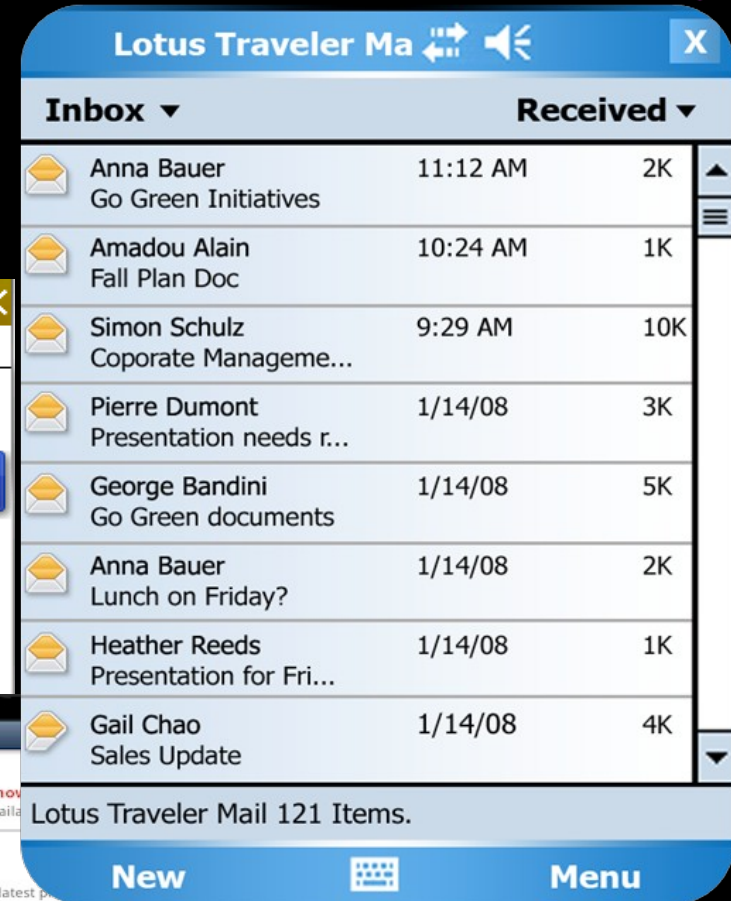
Lotus Traveler Ma X

Inbox ▾ Received ▾

| | | |
|---|---|---|
| Anna Bauer<br>Go Green Initiatives | 11:12 AM | 2K |
| Amadou Alain<br>Fall Plan Doc | 10:24 AM | 1K |
| Simon Schulz<br>Coporate Manageme... | 9:29 AM | 10K |
| Pierre Dumont<br>Presentation needs r... | 1/14/08 | 3K |
| George Bandini<br>Go Green documents | 1/14/08 | 5K |
| Anna Bauer<br>Lunch on Friday? | 1/14/08 | 2K |
| Heather Reeds<br>Presentation for Fri... | 1/14/08 | 1K |
| Gail Chao<br>Sales Update | 1/14/08 | 4K |

Lotus Traveler Mail 121 Items.

New Menu